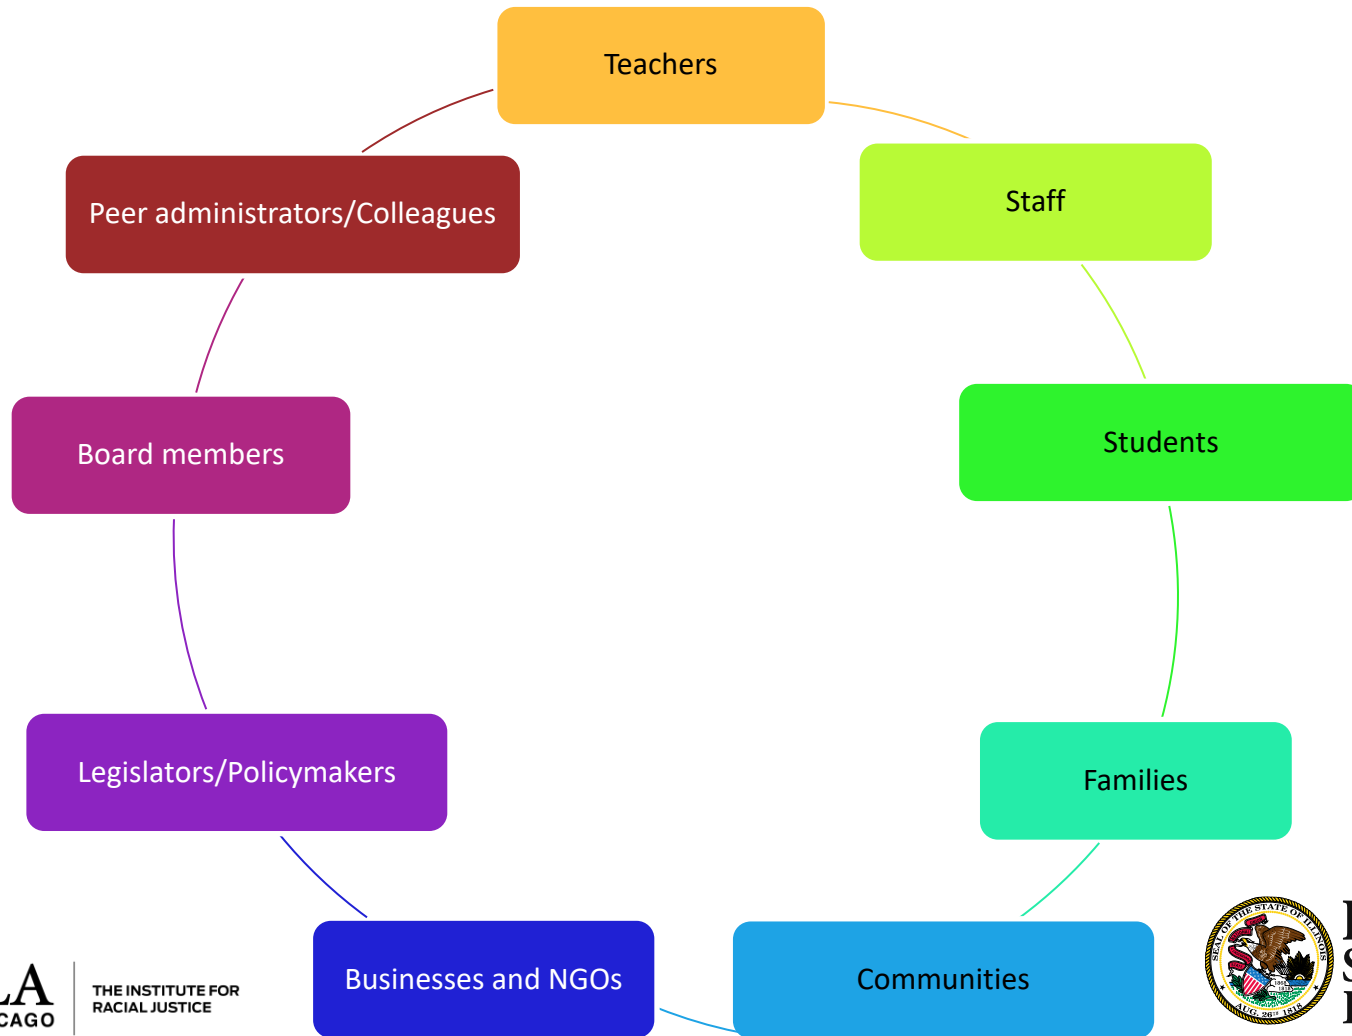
Teachers

Staff

Students

Families

Communities

Businesses and NGOs

Legislators/Policymakers

Board members

Peer administrators/Colleagues

LA
CAGO

THE INSTITUTE FOR
RACIAL JUSTICE

SEAL OF THE STATE OF ILLINOIS
AUG. 26TH 1818